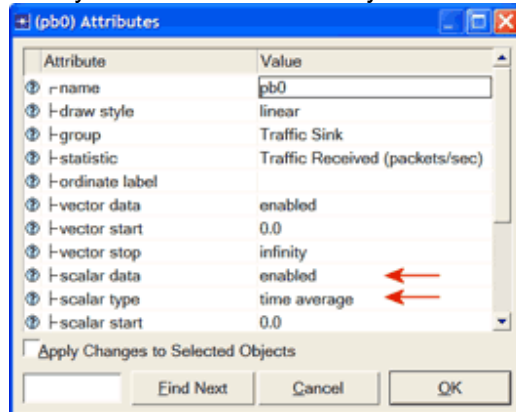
(pb0) Attributes

| Attribute | Value |
|---|---|
| name | pb0 |
| draw style | linear |
| group | Traffic Sink |
| statistic | Traffic Received (packets/sec) |
| ordinate label | |
| vector data | enabled |
| vector start | 0.0 |
| vector stop | infinity |
| scalar data | enabled |
| scalar type | time average |
| scalar start | 0.0 |

Apply Changes to Selected Objects

Find Next
Cancel
OK